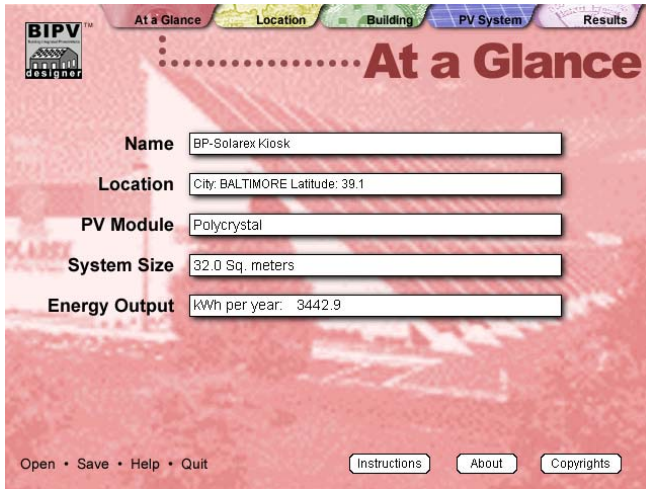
BIPV™ designer

At a Glance | Location | Building | PV System | Results

At a Glance

Name BP-Solarex Kiosk

Location City: BALTIMORE Latitude: 39.1

PV Module Polycrystal

System Size 32.0 Sq. meters

Energy Output KWh per year: 3442.9

Open • Save • Help • Quit

Instructions

About

Copyrights